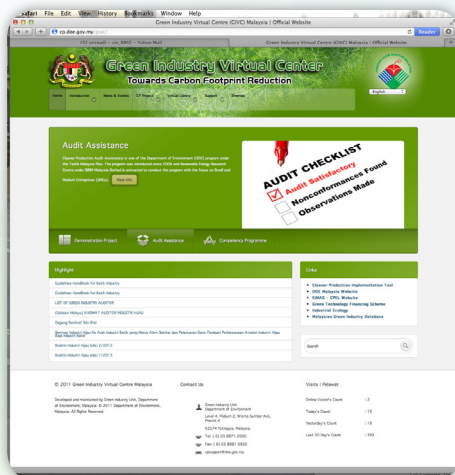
Safari File Edit View History Bookmarks Window Help

Green Industry Virtual Centre (GIVC) Malaysia | Official Website

cp.doe.gov.my

Reader

Green Industry Virtual Centre (GIVC) Malaysia | Official Website

Green Industry Virtual Center

Towards Carbon Footprint Reduction

English

Home Introduction News & Events CP Project Virtual Library Support Sitemap

Audit Assistance

Cleaner Production Audit Assistance is one of the Department of Environment (DOE) program under the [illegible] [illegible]. The program was introduced since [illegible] and Renewable Energy Research Centre under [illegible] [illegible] is entrusted to conduct the program with the focus on Small and Medium Enterprises (SMEs).

View Info

AUDIT CHECKLIST

Audit Satisfactory

Nonconformances Found

Observations Made

Demonstration Project Audit Assistance Competency Programme

Highlight

Guidelines Handbook for Batik Industry

Guidelines Handbook for Batik Industry

LIST OF GREEN INDUSTRY AUDITOR

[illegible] Malaysia KHIDMAT AUDITOR INDUSTRI HIJAU

Dagang Bioforest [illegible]

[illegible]

Buletin Industri Hijau Edisi 2/2013

Buletin Industri Hijau Edisi 1/2013

Links

Cleaner Production Implementation Tool

DOE Malaysia Website

EiMAS - CPEL Website

Green Technology Financing Scheme

Industrial Ecology

Malaysian Green Industry Database

Search

© 2011 Green Industry Virtual Centre Malaysia

Developed and maintained by Green Industry Unit, Department of Environment, Malaysia. © 2011 Department of Environment, Malaysia. All Rights Reserved

Contact Us

Green Industry Unit
Department of Environment

Level 4, Podium 2, Wisma Sumber Asli, Precint 4

62574 Putrajaya, Malaysia.

Tel : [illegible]

Fax : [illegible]

cpsupport@doe.gov.my

Visits | Pelawat

Online Visitor's Count : 2

Today's Count : 15

Yesterday's Count : 15

Last 30 Day's Count : 593